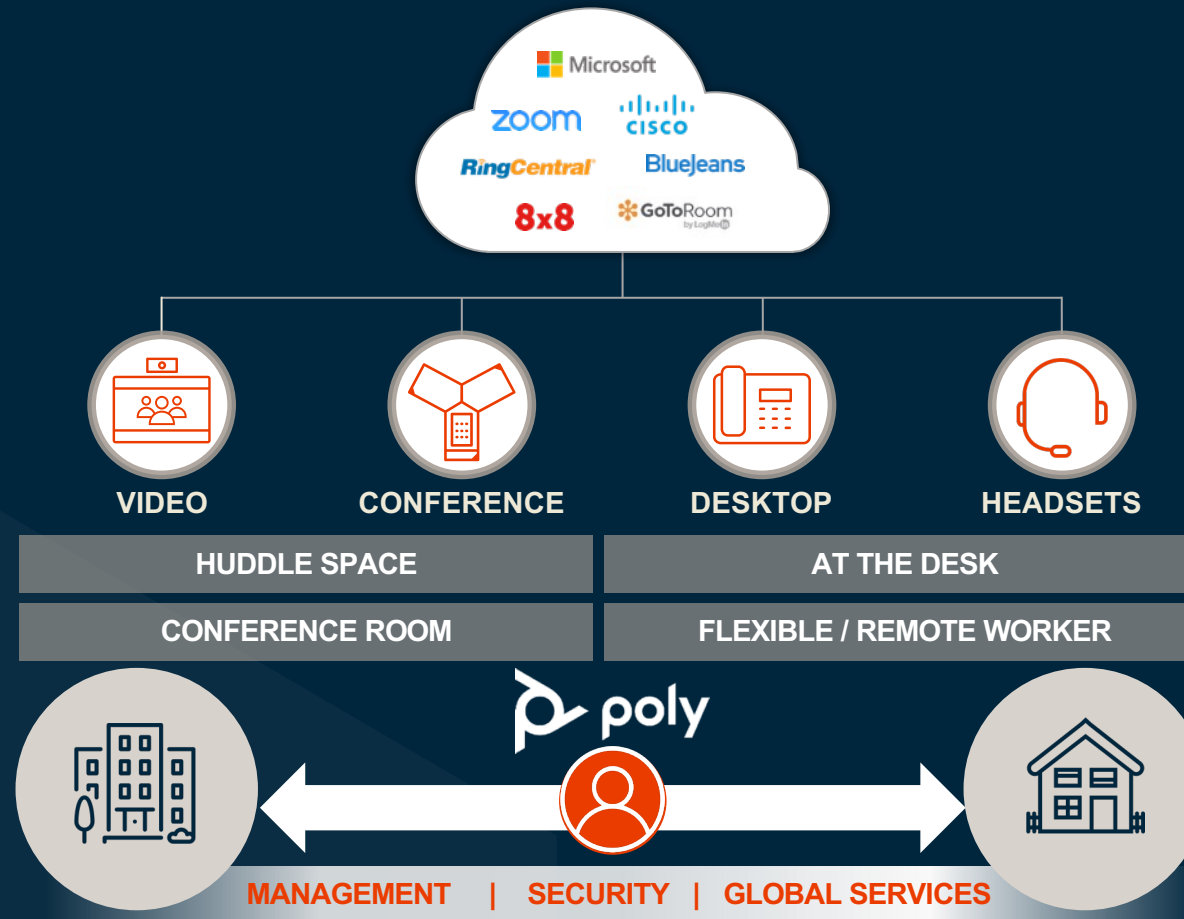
Microsoft

zoom

cisco

RingCentral

BlueJeans

8x8

GoToRoom by LogMeIn

VIDEO

CONFERENCE

DESKTOP

HEADSETS

HUDDLE SPACE

AT THE DESK

CONFERENCE ROOM

FLEXIBLE / REMOTE WORKER

poly

MANAGEMENT | SECURITY | GLOBAL SERVICES